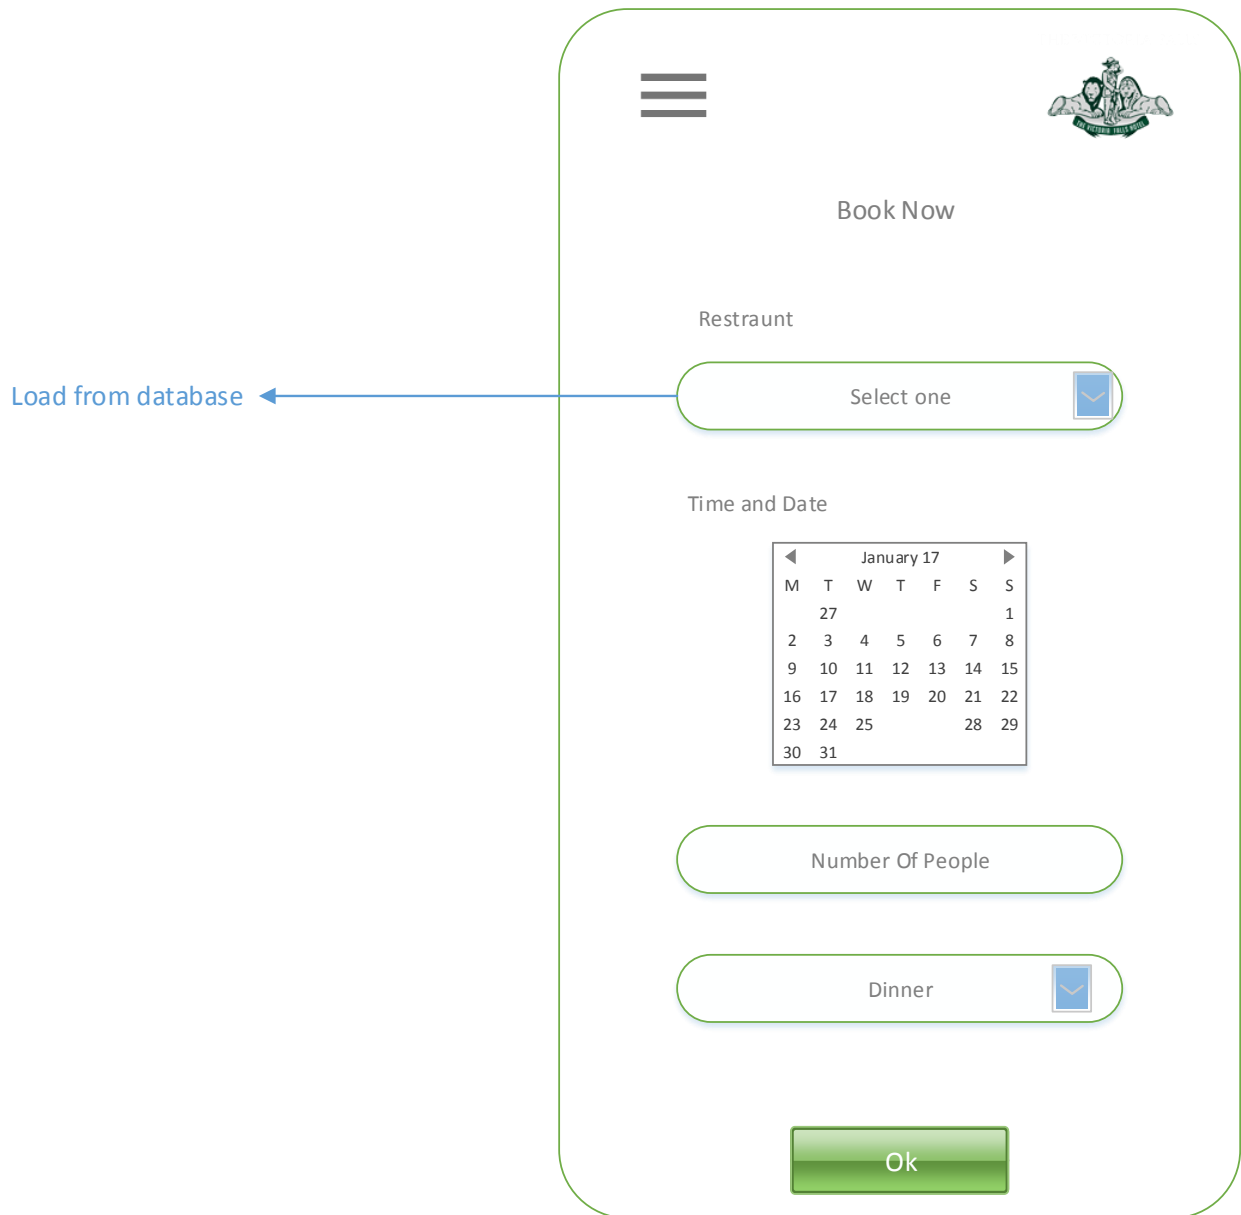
THE VICTORIA FALLS HOTEL

Book Now

Restraunt

Load from database

Select one

Time and Date

January 17

| M | T | W | T | F | S | S |
|---|---|---|---|---|---|---|
| | 27 | | | | | 1 |
| 2 | 3 | 4 | 5 | 6 | 7 | 8 |
| 9 | 10 | 11 | 12 | 13 | 14 | 15 |
| 16 | 17 | 18 | 19 | 20 | 21 | 22 |
| 23 | 24 | 25 | | | 28 | 29 |
| 30 | 31 | | | | | |

Number Of People

Dinner

Ok